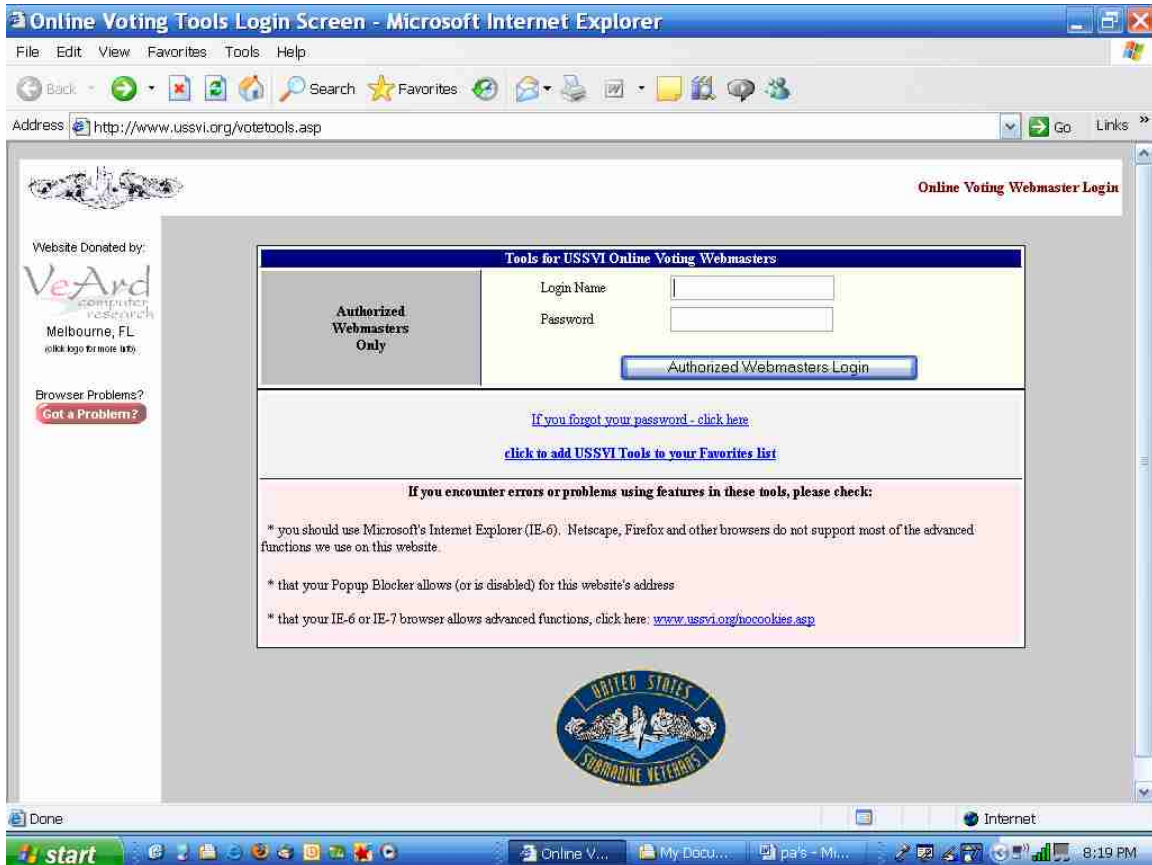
Online Voting Tools Login Screen - Microsoft Internet Explorer

File Edit View Favorites Tools Help

Back Search Favorites

Address http://www.ussvi.org/votetools.asp Go Links »

Online Voting Webmaster Login

Website Donated by:

VeArd computer research

Melbourne, FL

(click logo for more info)

Browser Problems?

Got a Problem?

| Tools for USSVI Online Voting Webmasters | |
|---|---|
| Authorized Webmasters Only | Login Name<br>Password<br>Authorized Webmasters Login |

If you forgot your password - click here

click to add USSVI Tools to your Favorites list

If you encounter errors or problems using features in these tools, please check:

* you should use Microsoft's Internet Explorer (IE-6). Netscape, Firefox and other browsers do not support most of the advanced functions we use on this website.

* that your Popup Blocker allows (or is disabled) for this website's address

* that your IE-6 or IE-7 browser allows advanced functions, click here: www.ussvi.org/nocookies.asp

UNITED STATES SUBMARINE VETERANS

Done

Internet

start

Online V...

My Docu...

pa's - Mi...

8:19 PM